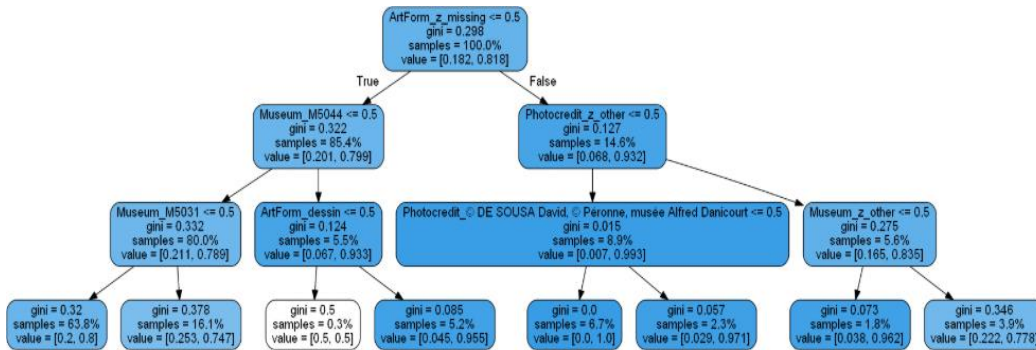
ArtForm_z_missing <= 0.5
gini = 0.298
samples = 100.0%
value = [0.182, 0.818]

True

False

Museum_M5044 <= 0.5
gini = 0.322
samples = 85.4%
value = [0.201, 0.799]

Photocredit_z_other <= 0.5
gini = 0.127
samples = 14.6%
value = [0.068, 0.932]

Museum_M5031 <= 0.5
gini = 0.332
samples = 80.0%
value = [0.211, 0.789]

ArtForm_dessin <= 0.5
gini = 0.124
samples = 5.5%
value = [0.067, 0.933]

Photocredit_© DE SOUSA David, © Péronne, musée Alfred Danicourt <= 0.5
gini = 0.015
samples = 8.9%
value = [0.007, 0.993]

Museum_z_other <= 0.5
gini = 0.275
samples = 5.6%
value = [0.165, 0.835]

gini = 0.32
samples = 63.8%
value = [0.2, 0.8]

gini = 0.378
samples = 16.1%
value = [0.253, 0.747]

gini = 0.5
samples = 0.3%
value = [0.5, 0.5]

gini = 0.085
samples = 5.2%
value = [0.045, 0.955]

gini = 0.0
samples = 6.7%
value = [0.0, 1.0]

gini = 0.057
samples = 2.3%
value = [0.029, 0.971]

gini = 0.073
samples = 1.8%
value = [0.038, 0.962]

gini = 0.346
samples = 3.9%
value = [0.222, 0.778]